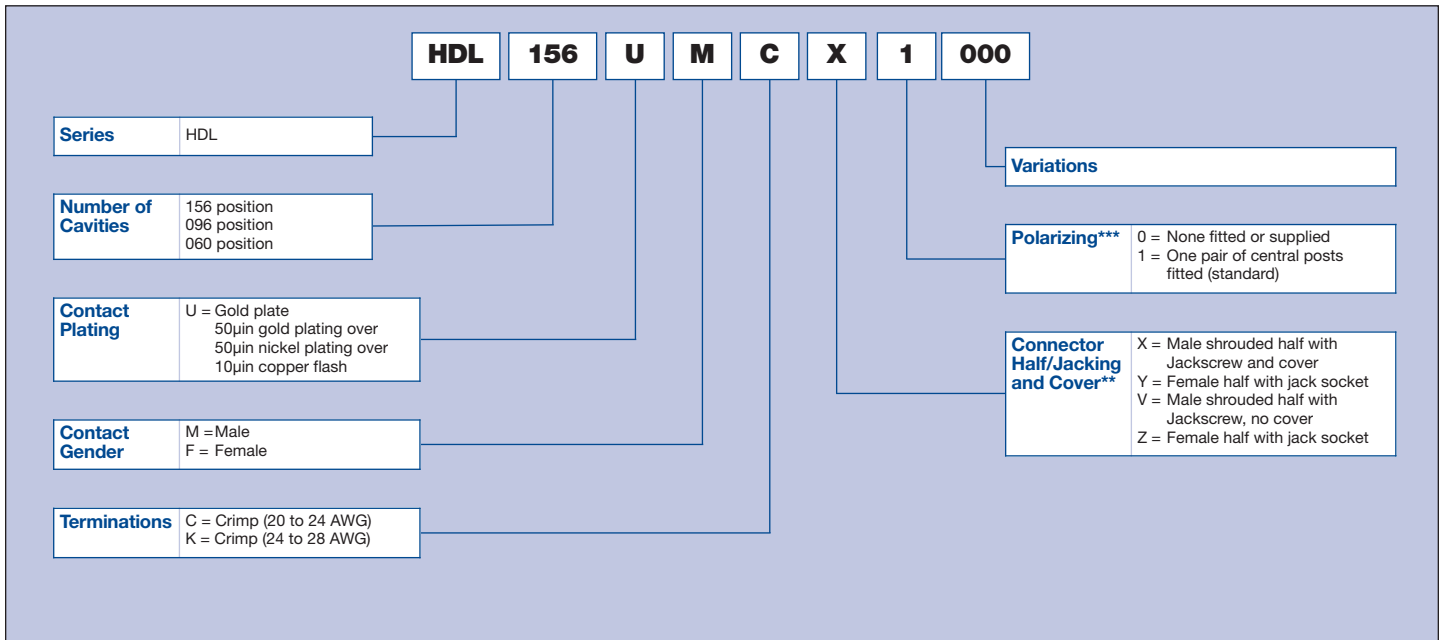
HDL 156 U M C X 1 000

| Series | HDL |
|---|---|

| Number of Cavities | 156 position<br>096 position<br>060 position |
|---|---|

| Contact Plating | U = Gold plate<br>50µin gold plating over<br>50µin nickel plating over<br>10µin copper flash |
|---|---|

| Contact Gender | M =Male<br>F = Female |
|---|---|

| Terminations | C = Crimp (20 to 24 AWG)<br>K = Crimp (24 to 28 AWG) |
|---|---|

| Variations |
|---|

| Polarizing*** | 0 = None fitted or supplied<br>1 = One pair of central posts fitted (standard) |
|---|---|

| Connector Half/Jacking and Cover** | X = Male shrouded half with Jackscrew and cover<br>Y = Female half with jack socket<br>V = Male shrouded half with Jackscrew, no cover<br>Z = Female half with jack socket |
|---|---|